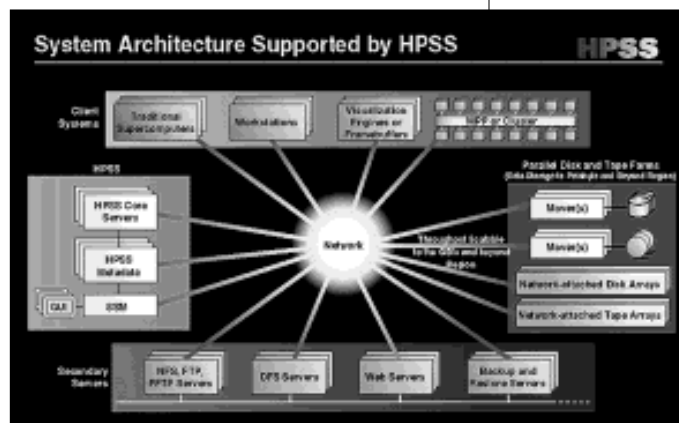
System Architecture Supported by HPSS

HPSS

Client Systems

Traditional Supercomputers

Workstations

Visualization Engines or Framebuffers

MPP or Cluster

HPSS

HPSS Core Servers

HPSS Metadata

GUI

SSM

Network

Throughput Scalable to the GB/s and beyond Region

Parallel Disk and Tape Farms
(Data Storage in Petabyte and Beyond Region)

Mover(s)

Mover(s)

Network-attached Disk Arrays

Network-attached Tape Arrays

Secondary Servers

NFS, FTP, PFTP Servers

DFS Servers

Web Servers

Backup and Restore Servers